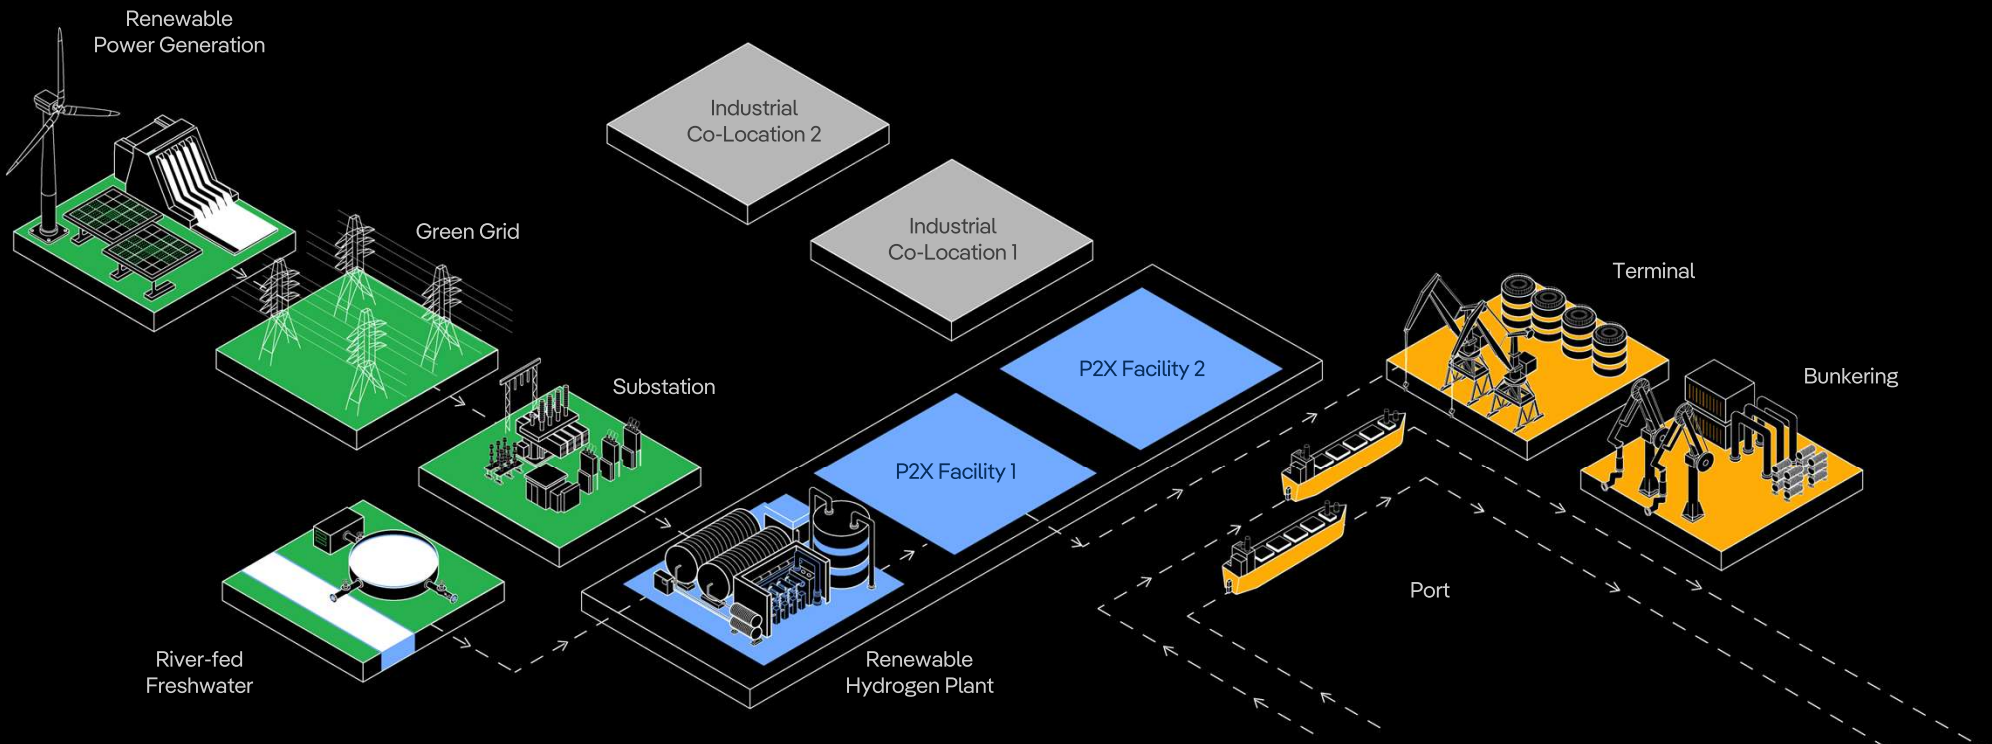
Renewable Power Generation

Industrial Co-Location 2

Industrial Co-Location 1

Green Grid

Terminal

Substation

P2X Facility 2

Bunkering

P2X Facility 1

Port

River-fed Freshwater

Renewable Hydrogen Plant